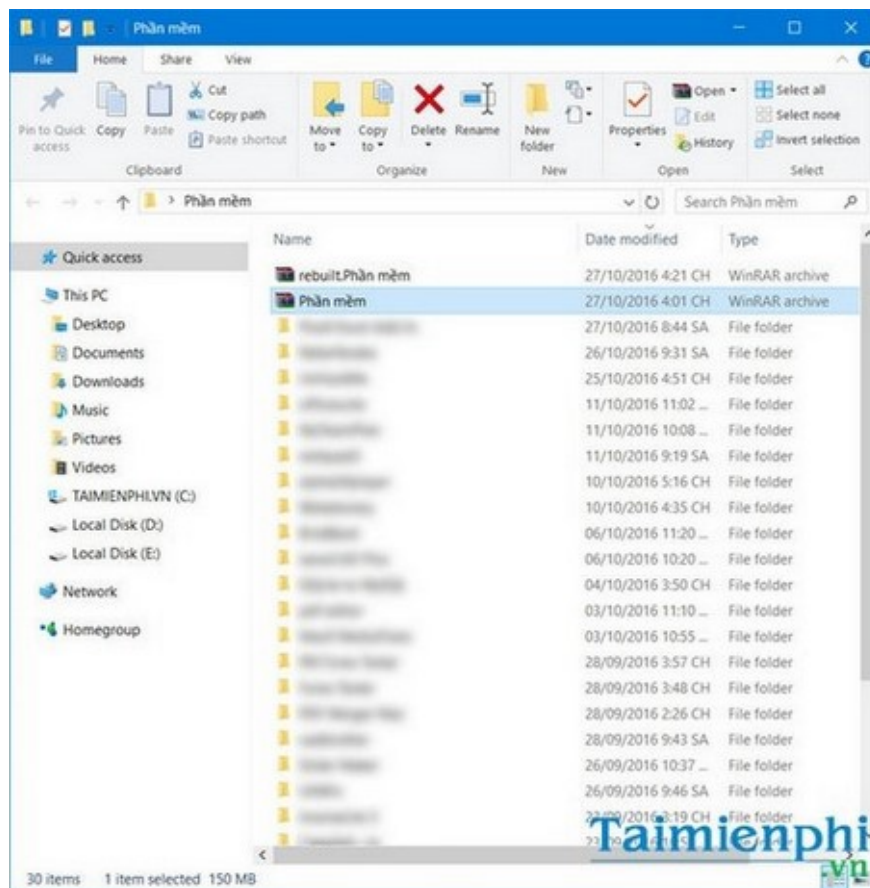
Phần mềm

File Home Share View

Pin to Quick access Copy Paste Cut Copy path Paste shortcut
Clipboard

Move to Copy to Delete Rename
Organize

New folder
New

Properties Open Edit History
Open

Select all Select none Invert selection
Select

> Phần mềm

Search Phần mềm

Quick access
This PC
Desktop
Documents
Downloads
Music
Pictures
Videos
TAIMIENPHI.VN (C:)
Local Disk (D:)
Local Disk (E:)
Network
Homegroup

| Name | Date modified | Type |
|---|---|---|
| rebuilt.Phần mềm | 27/10/2016 4:21 CH | WinRAR archive |
| Phần mềm | 27/10/2016 4:01 CH | WinRAR archive |
| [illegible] | 27/10/2016 8:44 SA | File folder |
| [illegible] | 26/10/2016 9:31 SA | File folder |
| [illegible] | 25/10/2016 4:51 CH | File folder |
| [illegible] | 11/10/2016 11:02 ... | File folder |
| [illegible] | 11/10/2016 10:08 ... | File folder |
| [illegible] | 11/10/2016 9:19 SA | File folder |
| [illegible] | 10/10/2016 5:16 CH | File folder |
| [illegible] | 10/10/2016 4:35 CH | File folder |
| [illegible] | 06/10/2016 11:20 ... | File folder |
| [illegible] | 06/10/2016 10:20 ... | File folder |
| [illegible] | 04/10/2016 3:50 CH | File folder |
| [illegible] | 03/10/2016 11:10 ... | File folder |
| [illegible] | 03/10/2016 10:55 ... | File folder |
| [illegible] | 28/09/2016 3:57 CH | File folder |
| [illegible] | 28/09/2016 3:48 CH | File folder |
| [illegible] | 28/09/2016 2:26 CH | File folder |
| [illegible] | 28/09/2016 9:43 SA | File folder |
| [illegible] | 26/09/2016 10:37 ... | File folder |
| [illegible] | 26/09/2016 9:46 SA | File folder |
| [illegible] | 22/09/2016 3:19 CH | File folder |

Taimienphi.vn

30 items 1 item selected 150 MB